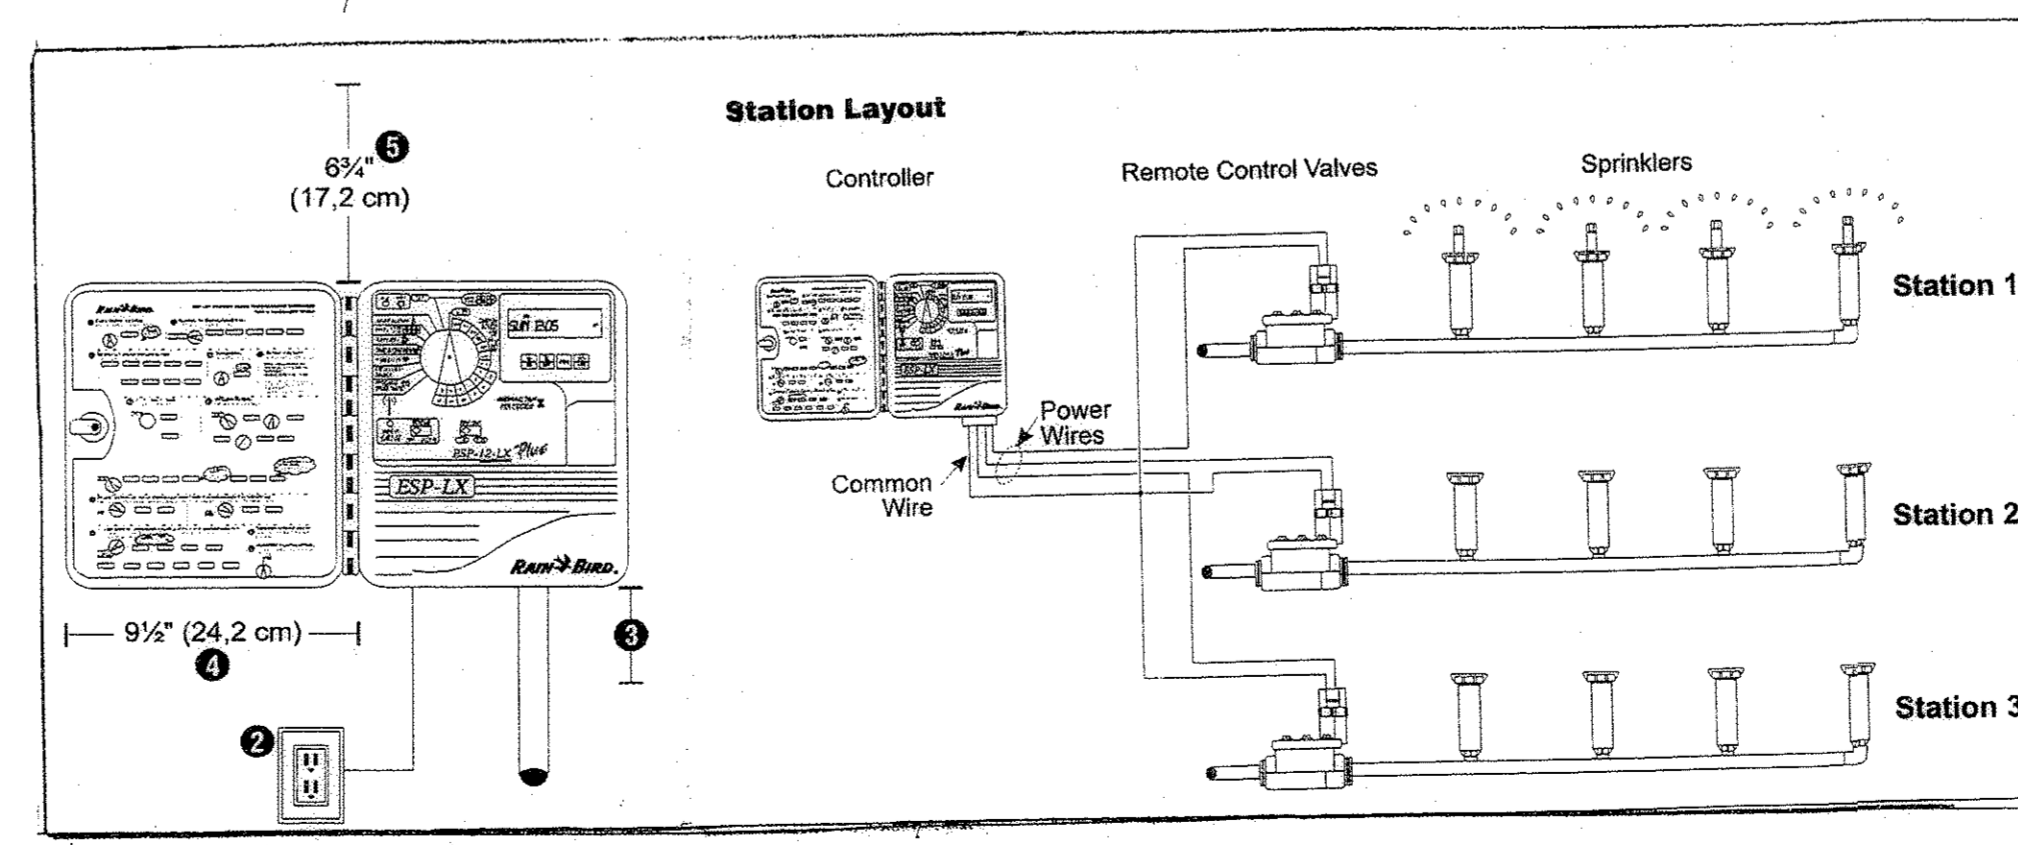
6¾" ❺
(17,2 cm)

RAIN BIRD

SUN 12:05

ESP-12-LX Plus

ESP-LX

RAIN BIRD

— 9½" (24,2 cm) —
❹

❸

❷

Station Layout

Controller

Remote Control Valves

Sprinklers

Power Wires

Common Wire

Station 1

Station 2

Station 3